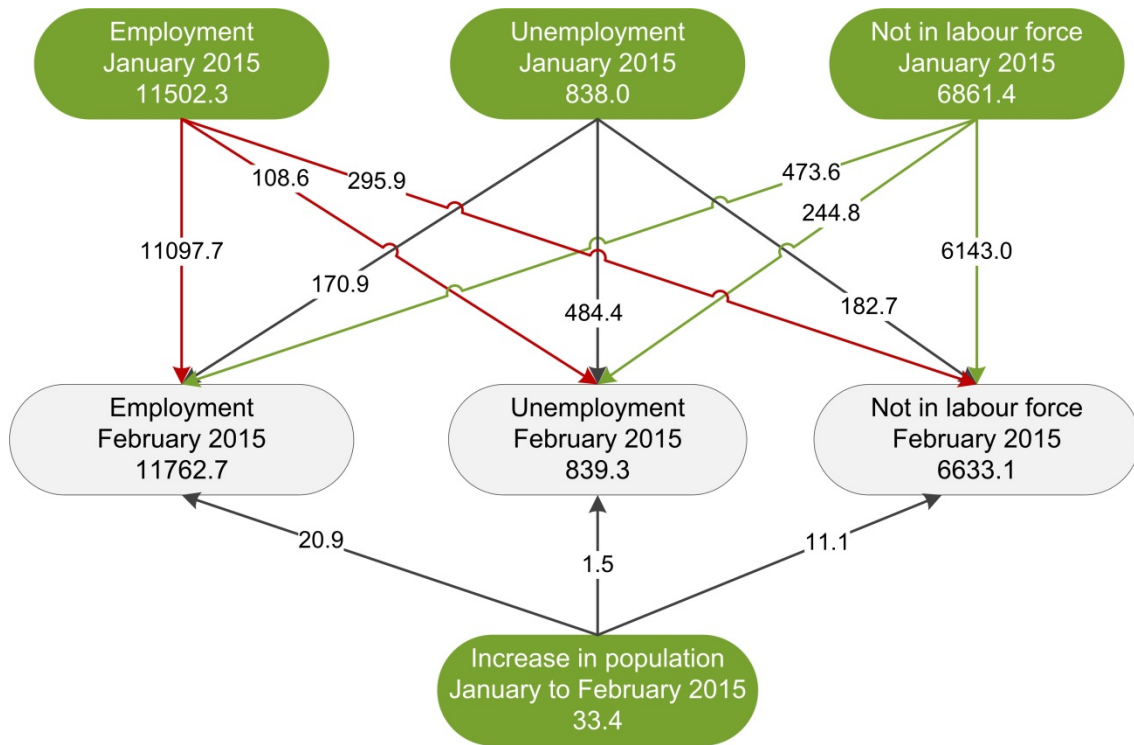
Employment January 2015 11502.3

Unemployment January 2015 838.0

Not in labour force January 2015 6861.4

108.6

295.9

473.6

244.8

11097.7

6143.0

170.9

484.4

182.7

Employment February 2015 11762.7

Unemployment February 2015 839.3

Not in labour force February 2015 6633.1

20.9

1.5

11.1

Increase in population January to February 2015 33.4